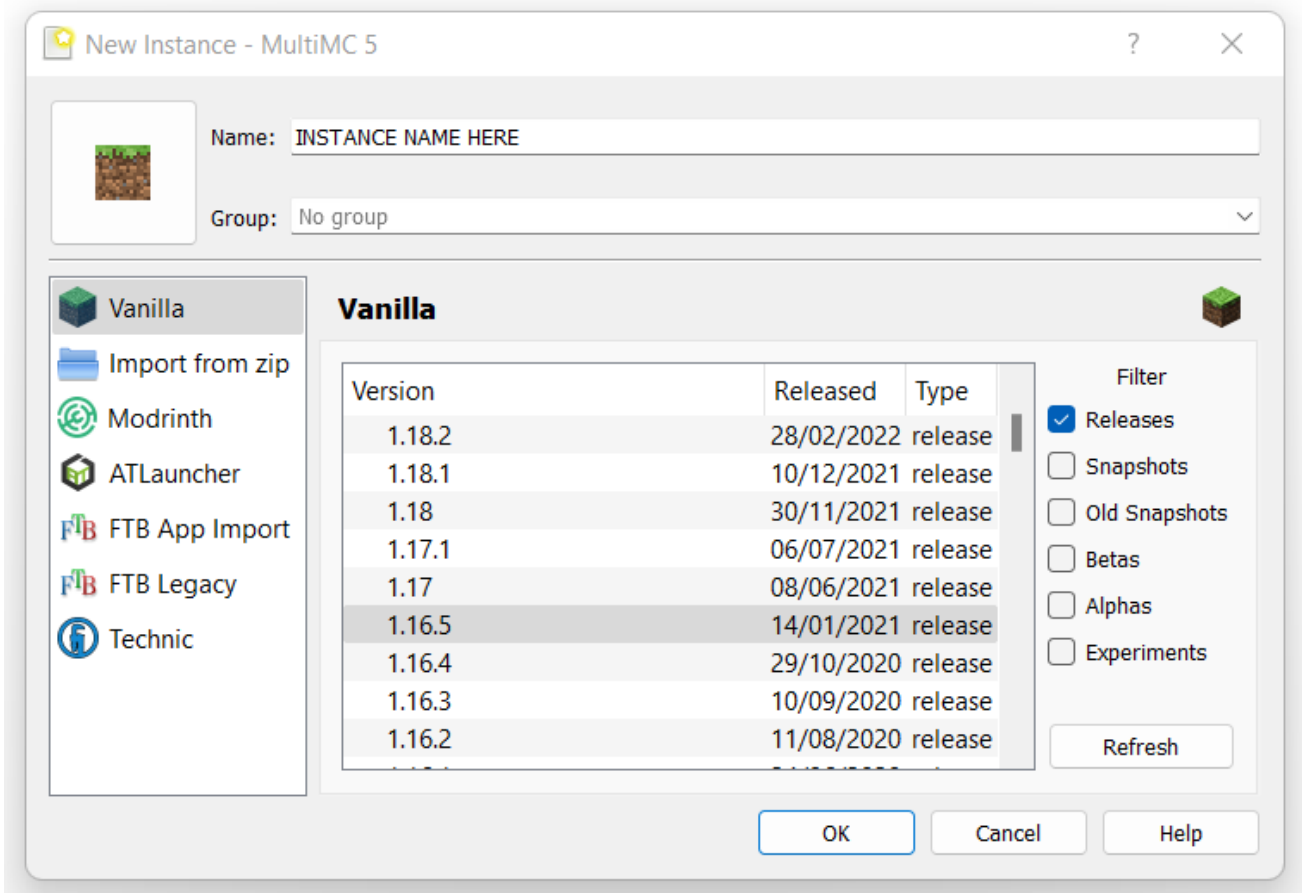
New Instance - MultiMC 5

?

Name: INSTANCE NAME HERE

Group: No group

Vanilla
Import from zip
Modrinth
ATLauncher
FTB App Import
FTB Legacy
Technic

Vanilla

| Version | Released | Type |
|---|---|---|
| 1.18.2 | 28/02/2022 | release |
| 1.18.1 | 10/12/2021 | release |
| 1.18 | 30/11/2021 | release |
| 1.17.1 | 06/07/2021 | release |
| 1.17 | 08/06/2021 | release |
| 1.16.5 | 14/01/2021 | release |
| 1.16.4 | 29/10/2020 | release |
| 1.16.3 | 10/09/2020 | release |
| 1.16.2 | 11/08/2020 | release |
| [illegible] | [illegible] | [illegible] |

Filter
Releases
Snapshots
Old Snapshots
Betas
Alphas
Experiments

Refresh

OK
Cancel
Help